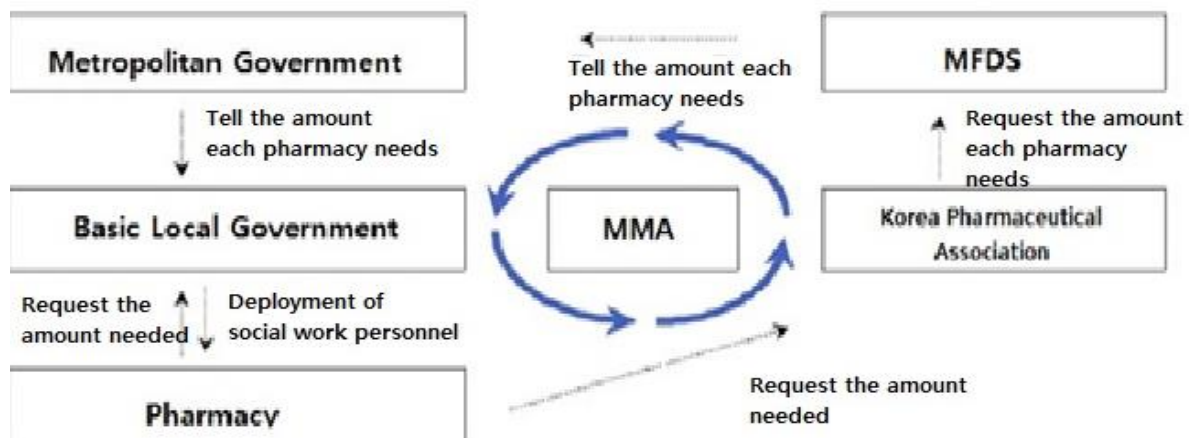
Metropolitan Government

Tell the amount each pharmacy needs

MFDS

Tell the amount each pharmacy needs

Request the amount each pharmacy needs

Basic Local Government

MMA

Korea Pharmaceutical Association

Request the amount needed

Deployment of social work personnel

Pharmacy

Request the amount needed